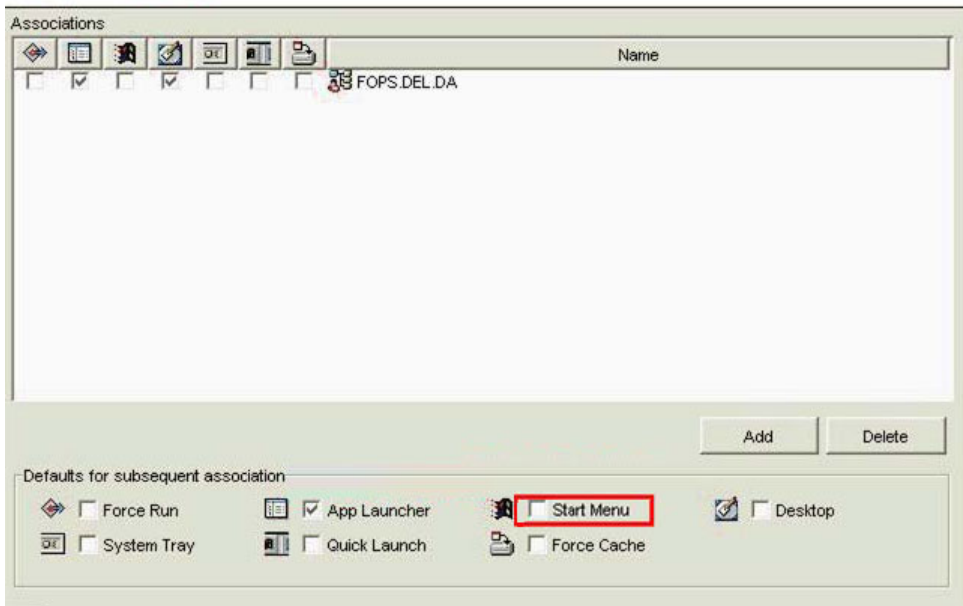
Associations

| | | | | | | | Name |
|---|---|---|---|---|---|---|---|
| ☐ | ☑ | ☐ | ☑ | ☐ | ☐ | ☐ | FOPS.DEL.DA |

Add Delete

Defaults for subsequent association

☐ Force Run ☑ App Launcher ☐ Start Menu ☐ Desktop

☐ System Tray ☐ Quick Launch ☐ Force Cache